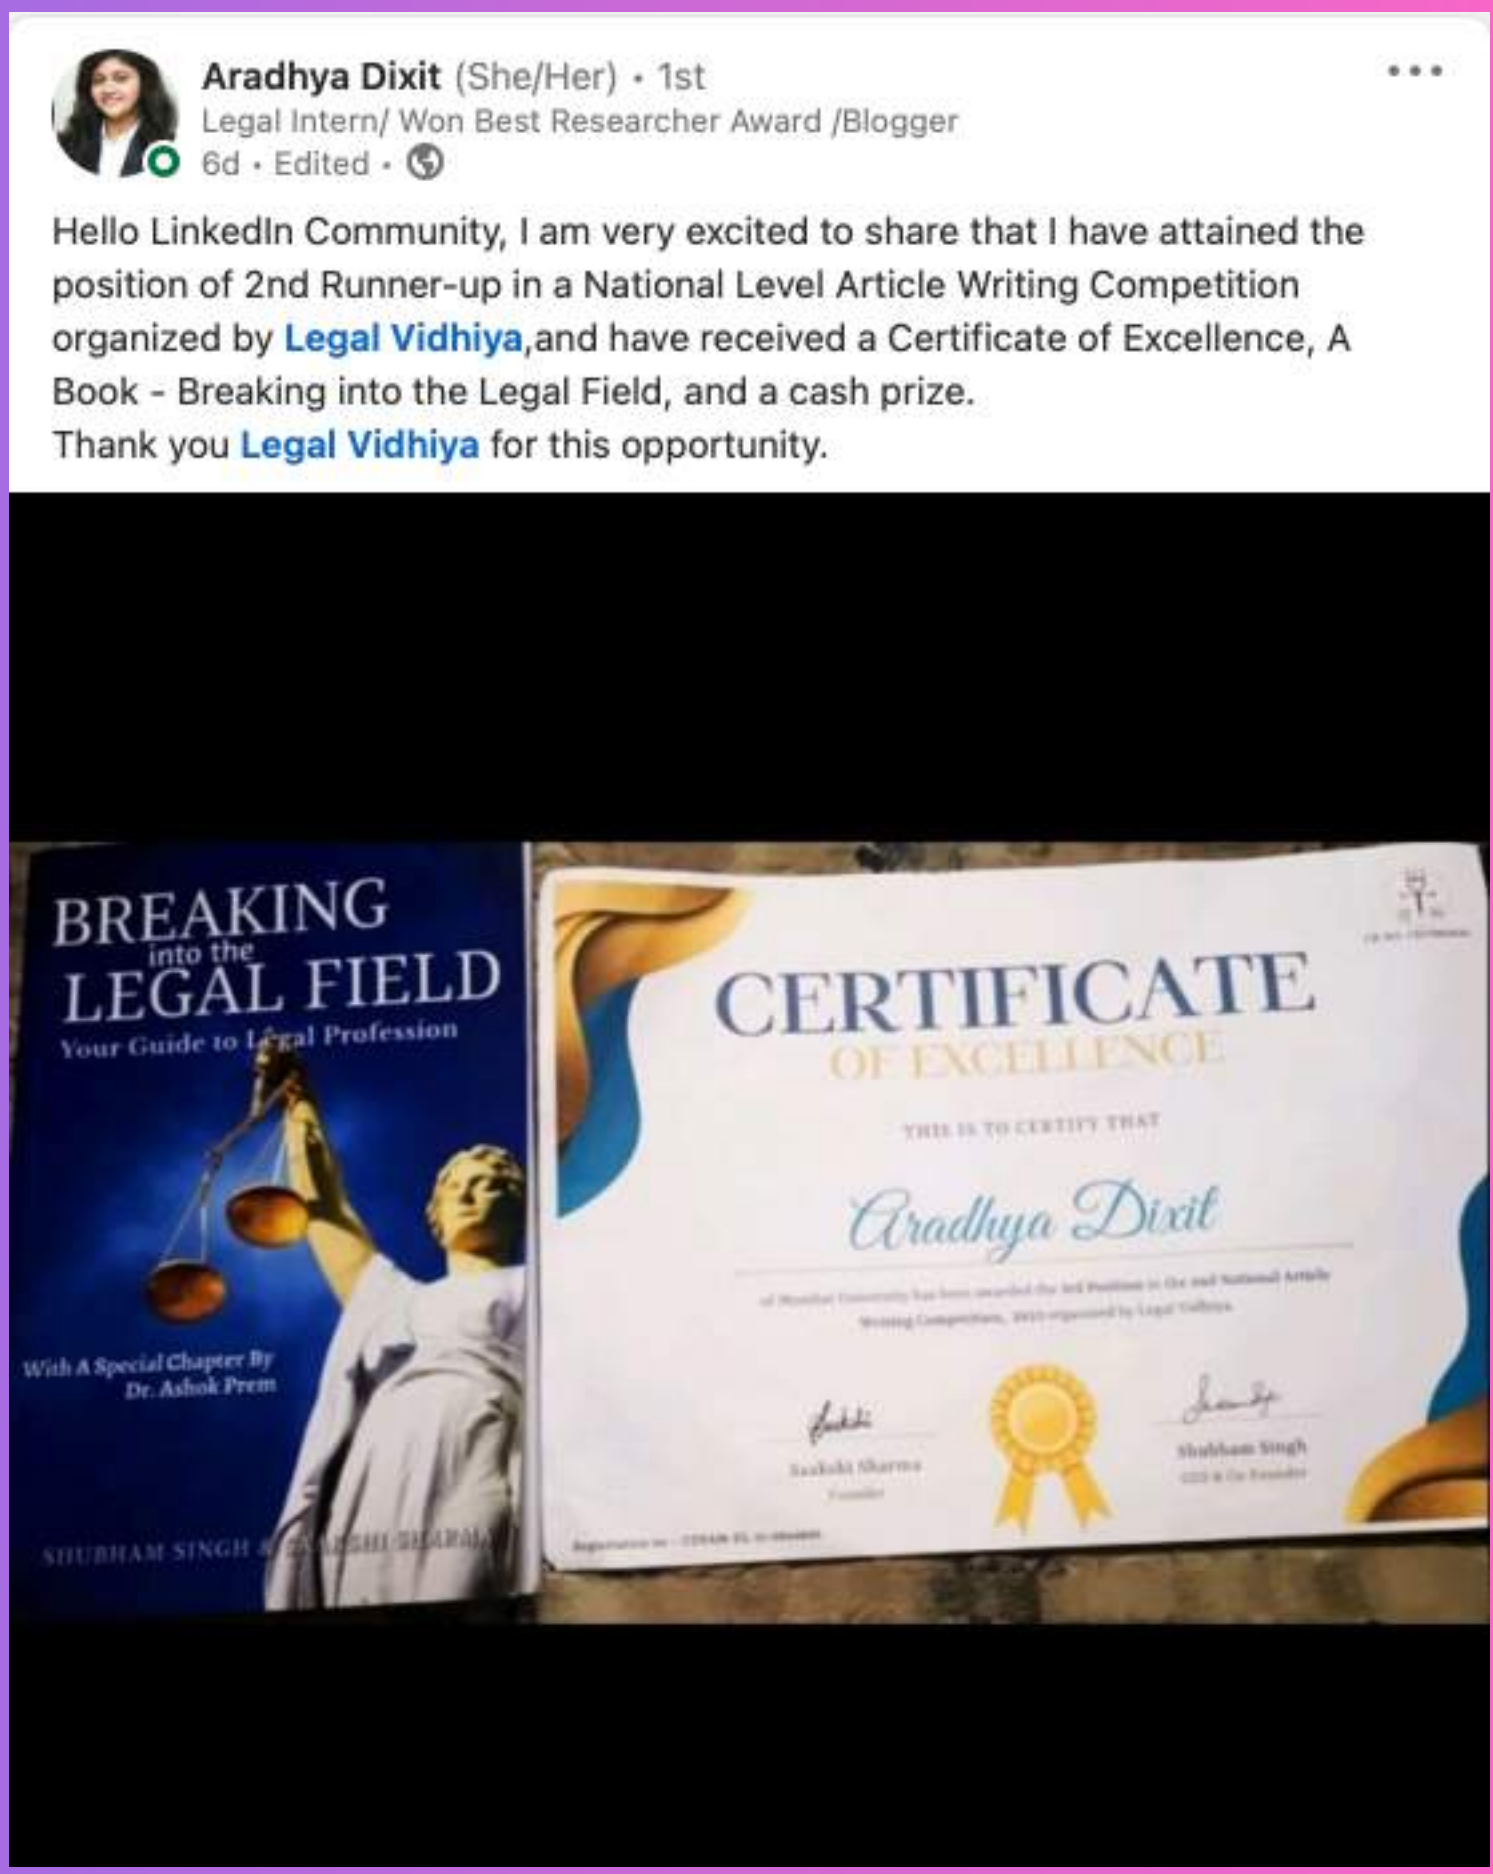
Aradhya Dixit (She/Her) • 1st
Legal Intern/ Won Best Researcher Award /Blogger
6d • Edited •

Hello LinkedIn Community, I am very excited to share that I have attained the position of 2nd Runner-up in a National Level Article Writing Competition organized by Legal Vidhiya,and have received a Certificate of Excellence, A Book - Breaking into the Legal Field, and a cash prize.
Thank you Legal Vidhiya for this opportunity.

BREAKING into the LEGAL FIELD
Your Guide to Legal Profession

With A Special Chapter By Dr. Ashok Prem

SHUBHAM SINGH & SAAKSHI SHARMA

CERTIFICATE
OF EXCELLENCE
THIS IS TO CERTIFY THAT
Aradhya Dixit
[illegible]
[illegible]

Saakshi Sharma
Founder

Shubham Singh
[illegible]

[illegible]